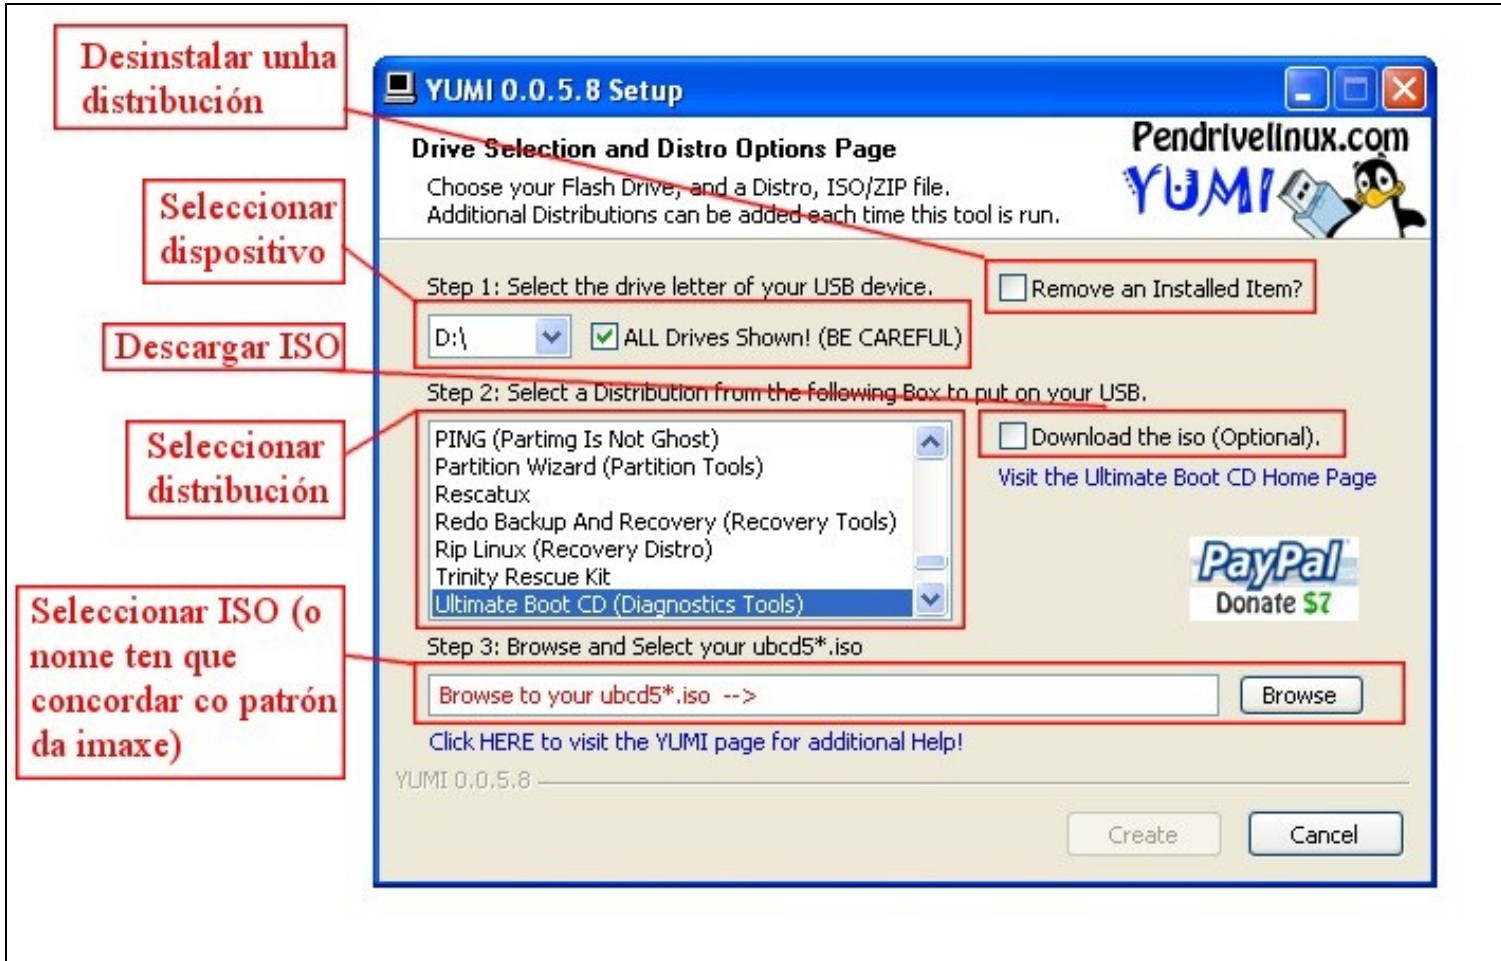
Desinstalar unha distribución

Seleccionar dispositivo

Descargar ISO

Seleccionar distribución

Seleccionar ISO (o nome ten que concordar co patrón da imaxe)

YUMI 0.0.5.8 Setup

Drive Selection and Distro Options Page

Choose your Flash Drive, and a Distro, ISO/ZIP file.
Additional Distributions can be added each time this tool is run.

Pendrivelinux.com
YUMI

Step 1: Select the drive letter of your USB device.

Remove an Installed Item?

D:\

ALL Drives Shown! (BE CAREFUL)

Step 2: Select a Distribution from the following Box to put on your USB.

PING (Partimg Is Not Ghost)
Partition Wizard (Partition Tools)
Rescatux
Redo Backup And Recovery (Recovery Tools)
Rip Linux (Recovery Distro)
Trinity Rescue Kit
Ultimate Boot CD (Diagnostics Tools)

Download the iso (Optional).

Visit the Ultimate Boot CD Home Page

PayPal
Donate $7

Step 3: Browse and Select your ubcd5*.iso

Browse to your ubcd5*.iso -->

Browse

Click HERE to visit the YUMI page for additional Help!

YUMI 0.0.5.8

Create

Cancel